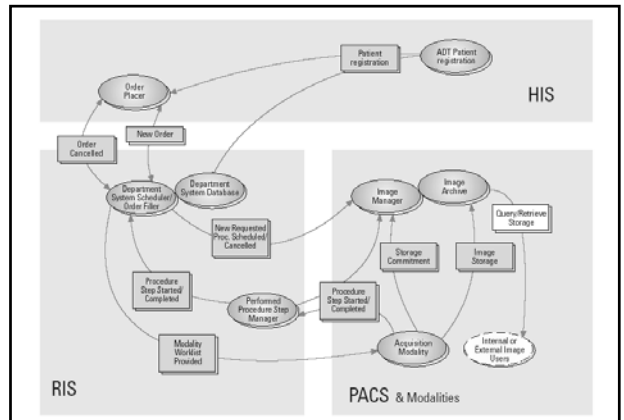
Patient registration

ADT Patient registration

HIS

Order Placer

New Order

Order Cancelled

Department System Scheduler/ Order Filler

Department System Database

New Requested Proc. Scheduled/ Cancelled

Image Manager

Image Archive

Query/Retrieve Storage

Storage Commitment

Image Storage

Procedure Step Started/ Completed

Performed Procedure Step Manager

Procedure Step Started/ Completed

Modality Worklist Provided

Acquisition Modality

Internal or External Image Users

RIS

PACS & Modalities